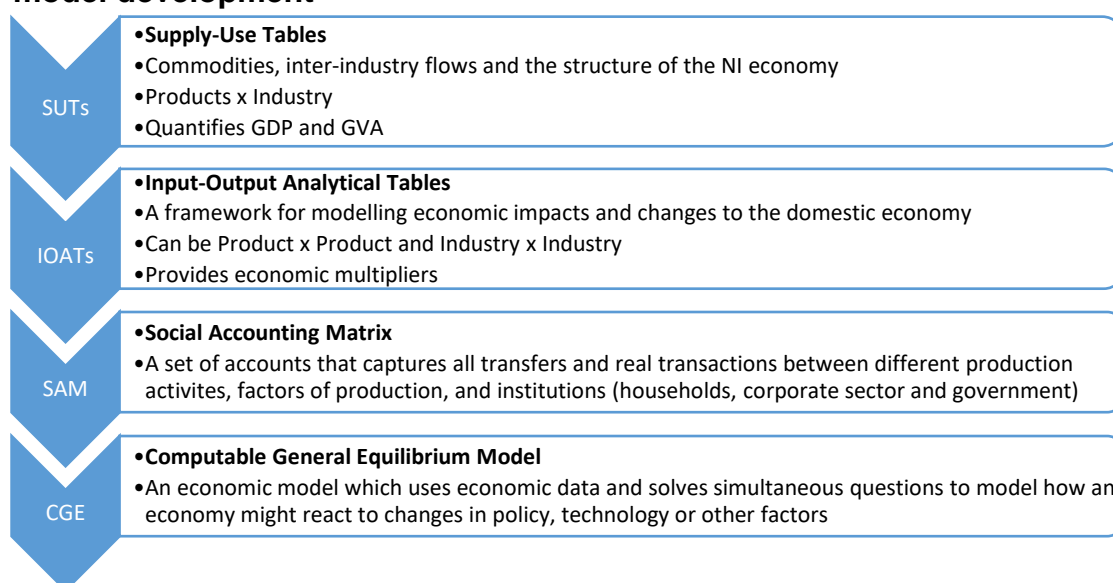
Model development

SUTs

•**Supply-Use Tables**
•Commodities, inter-industry flows and the structure of the NI economy
•Products x Industry
•Quantifies GDP and GVA

IOATs

•**Input-Output Analytical Tables**
•A framework for modelling economic impacts and changes to the domestic economy
•Can be Product x Product and Industry x Industry
•Provides economic multipliers

SAM

•**Social Accounting Matrix**
•A set of accounts that captures all transfers and real transactions between different production activites, factors of production, and institutions (households, corporate sector and government)

CGE

•**Computable General Equilibrium Model**
•An economic model which uses economic data and solves simultaneous questions to model how an economy might react to changes in policy, technology or other factors